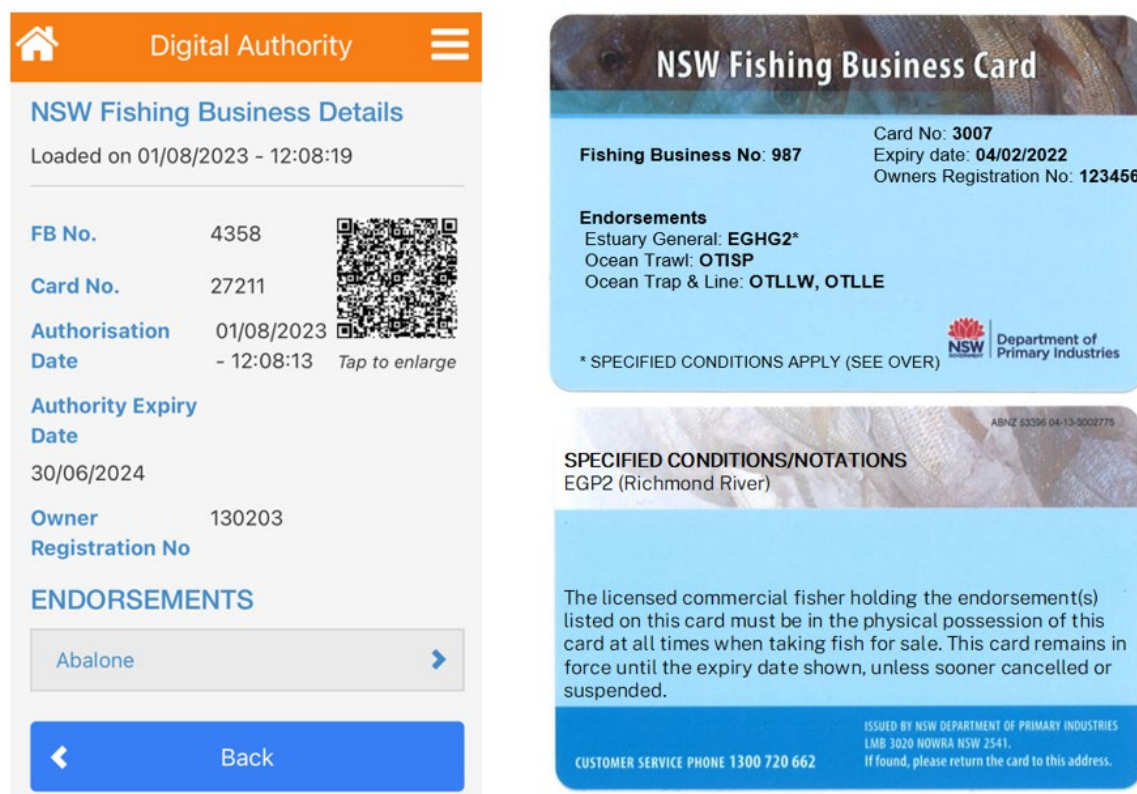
Digital Authority

NSW Fishing Business Details

Loaded on 01/08/2023 - 12:08:19

FB No. 4358

Card No. 27211

Authorisation Date 01/08/2023 - 12:08:13

Tap to enlarge

Authority Expiry Date

30/06/2024

Owner Registration No 130203

ENDORSEMENTS

Abalone

Back

NSW Fishing Business Card

Fishing Business No: 987

Card No: 3007
Expiry date: 04/02/2022
Owners Registration No: 123456

Endorsements
Estuary General: EGHG2*
Ocean Trawl: OTISP
Ocean Trap & Line: OTLLW, OTLLE

NSW Department of Primary Industries

* SPECIFIED CONDITIONS APPLY (SEE OVER)

ABNZ 53396 04-13-3002775

SPECIFIED CONDITIONS/NOTATIONS
EGP2 (Richmond River)

The licensed commercial fisher holding the endorsement(s) listed on this card must be in the physical possession of this card at all times when taking fish for sale. This card remains in force until the expiry date shown, unless sooner cancelled or suspended.

CUSTOMER SERVICE PHONE 1300 720 662

ISSUED BY NSW DEPARTMENT OF PRIMARY INDUSTRIES
LMB 3020 NOWRA NSW 2541.
If found, please return the card to this address.